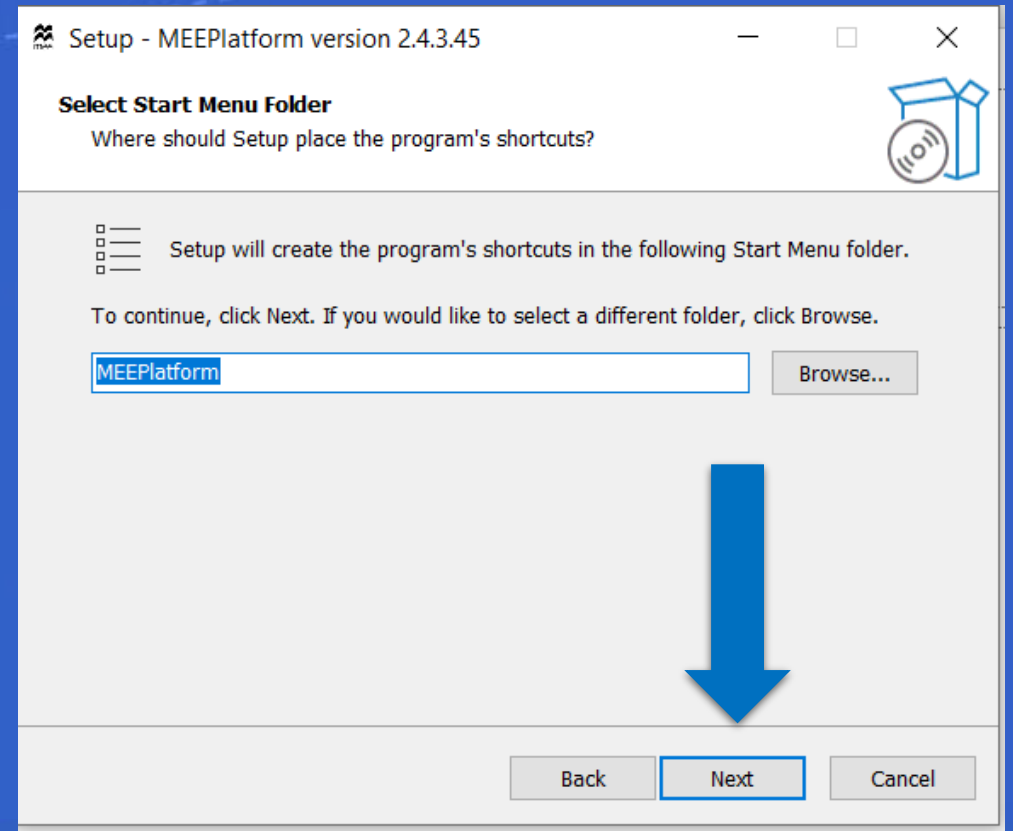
Setup - MEEPlatform version 2.4.3.45

Select Start Menu Folder

Where should Setup place the program's shortcuts?

Setup will create the program's shortcuts in the following Start Menu folder.

To continue, click Next. If you would like to select a different folder, click Browse.

MEEPlatform

Browse...

Back

Next

Cancel